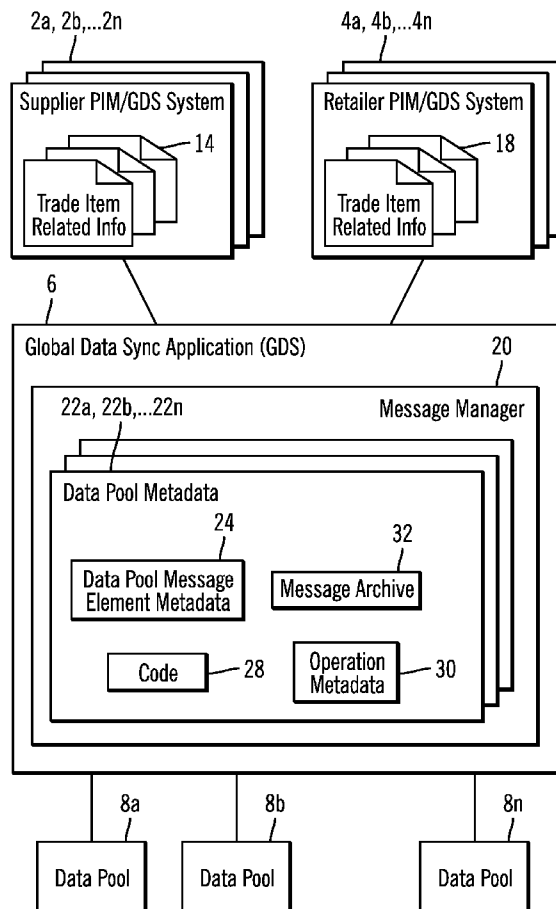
2a, 2b,...2n

Supplier PIM/GDS System

14

Trade Item Related Info

4a, 4b,...4n

Retailer PIM/GDS System

18

Trade Item Related Info

6

Global Data Sync Application (GDS)

20

Message Manager

22a, 22b,...22n

Data Pool Metadata

24

Data Pool Message Element Metadata

32

Message Archive

Code

28

Operation Metadata

30

8a

8b

8n

Data Pool

Data Pool

Data Pool